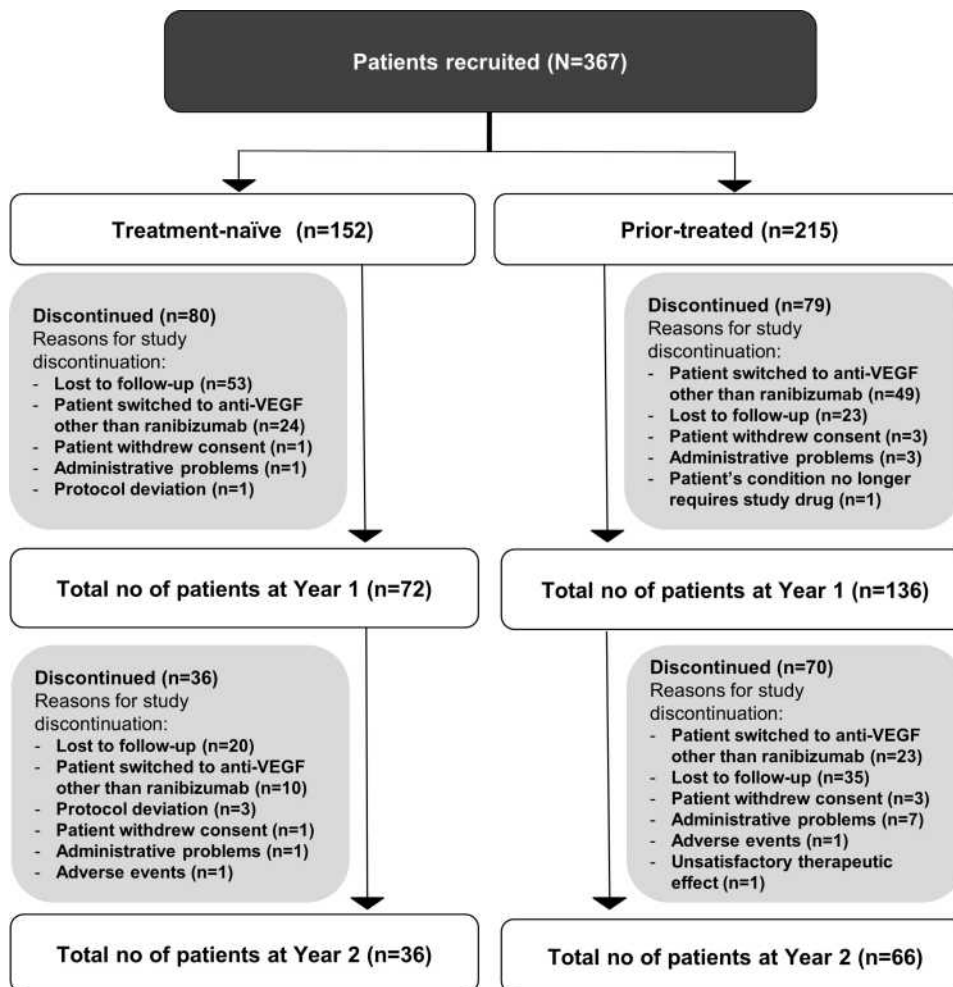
Patients recruited (N=367)

Treatment-naïve (n=152)

Discontinued (n=80)
Reasons for study discontinuation:
- Lost to follow-up (n=53)
- Patient switched to anti-VEGF other than ranibizumab (n=24)
- Patient withdrew consent (n=1)
- Administrative problems (n=1)
- Protocol deviation (n=1)

Total no of patients at Year 1 (n=72)

Discontinued (n=36)
Reasons for study discontinuation:
- Lost to follow-up (n=20)
- Patient switched to anti-VEGF other than ranibizumab (n=10)
- Protocol deviation (n=3)
- Patient withdrew consent (n=1)
- Administrative problems (n=1)
- Adverse events (n=1)

Total no of patients at Year 2 (n=36)

Prior-treated (n=215)

Discontinued (n=79)
Reasons for study discontinuation:
- Patient switched to anti-VEGF other than ranibizumab (n=49)
- Lost to follow-up (n=23)
- Patient withdrew consent (n=3)
- Administrative problems (n=3)
- Patient's condition no longer requires study drug (n=1)

Total no of patients at Year 1 (n=136)

Discontinued (n=70)
Reasons for study discontinuation:
- Patient switched to anti-VEGF other than ranibizumab (n=23)
- Lost to follow-up (n=35)
- Patient withdrew consent (n=3)
- Administrative problems (n=7)
- Adverse events (n=1)
- Unsatisfactory therapeutic effect (n=1)

Total no of patients at Year 2 (n=66)